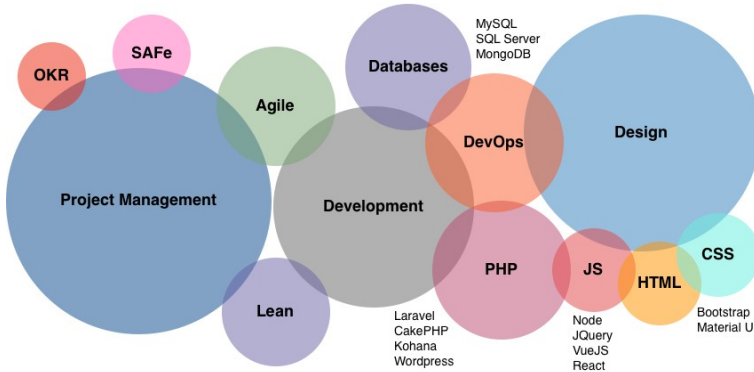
OKR

SAFe

Agile

Databases

MySQL
SQL Server
MongoDB

Design

DevOps

Project Management

Development

CSS

PHP

JS

HTML

Lean

Laravel
CakePHP
Kohana
Wordpress

Node
JQuery
VueJS
React

Bootstrap
Material U